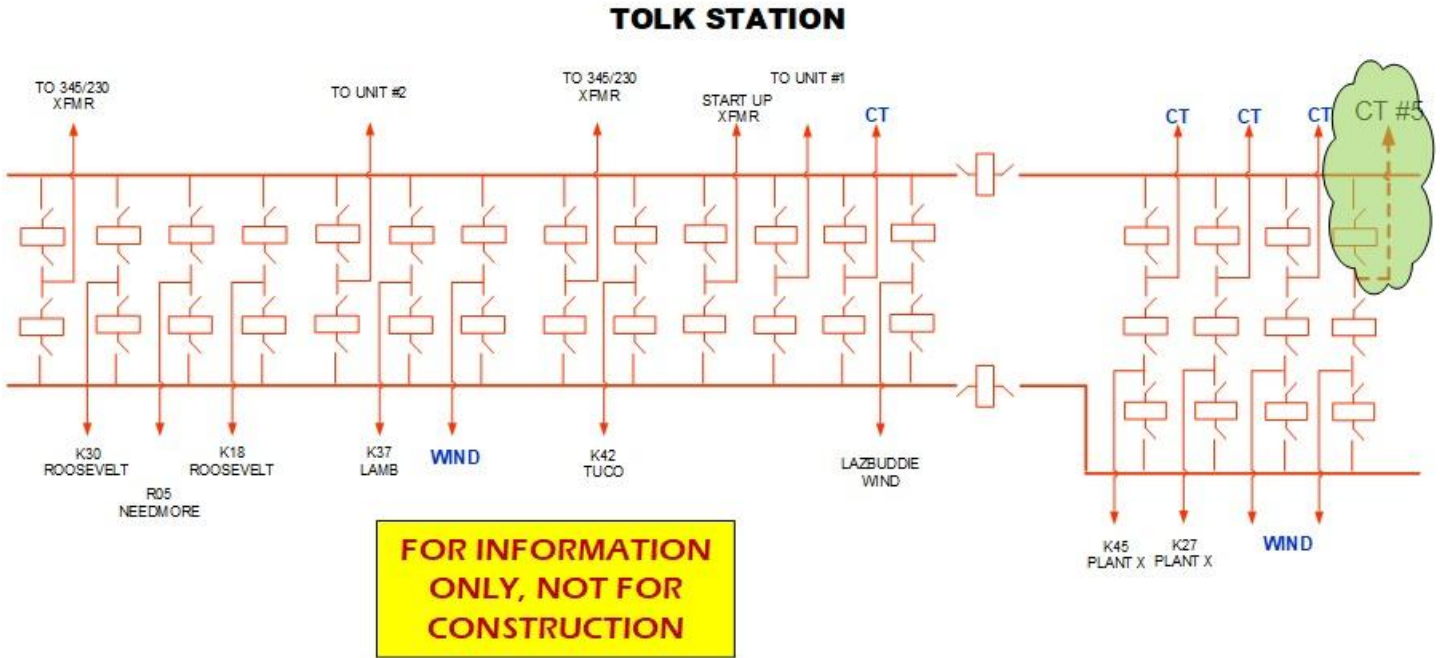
TOLK STATION

TO 345/230 XFMR

TO UNIT #2

TO 345/230 XFMR

START UP XFMR

TO UNIT #1

CT

CT

CT

CT

CT #5

K30 ROOSEVELT

R05 NEEDMORE

K18 ROOSEVELT

K37 LAMB

WIND

K42 TUCO

LAZBUDDIE WIND

K45 PLANT X

K27 PLANT X

WIND

FOR INFORMATION ONLY, NOT FOR CONSTRUCTION